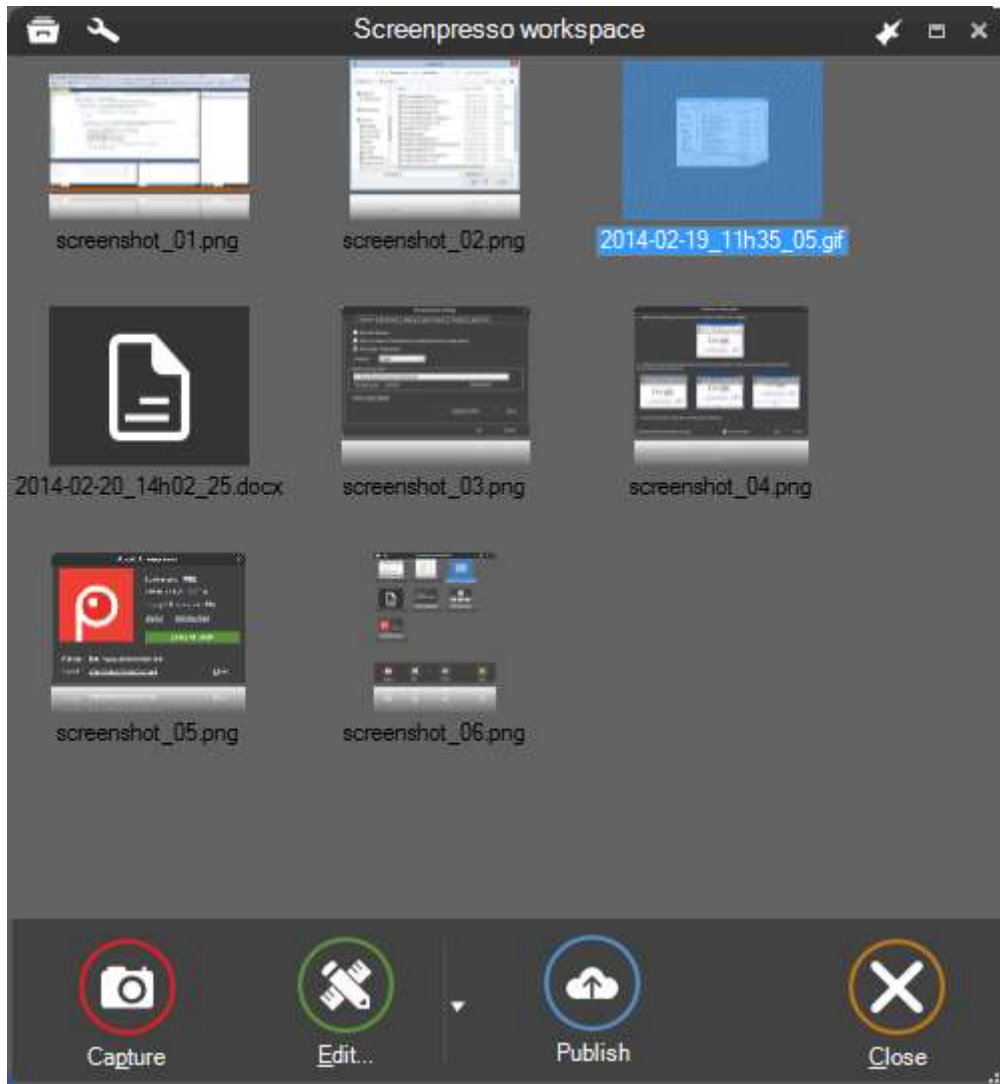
Screenpresso workspace

screenshot_01.png

screenshot_02.png

2014-02-19_11h35_05.gif

2014-02-20_14h02_25.docx

screenshot_03.png

screenshot_04.png

screenshot_05.png

screenshot_06.png

Capture

Edit...

Publish

Close